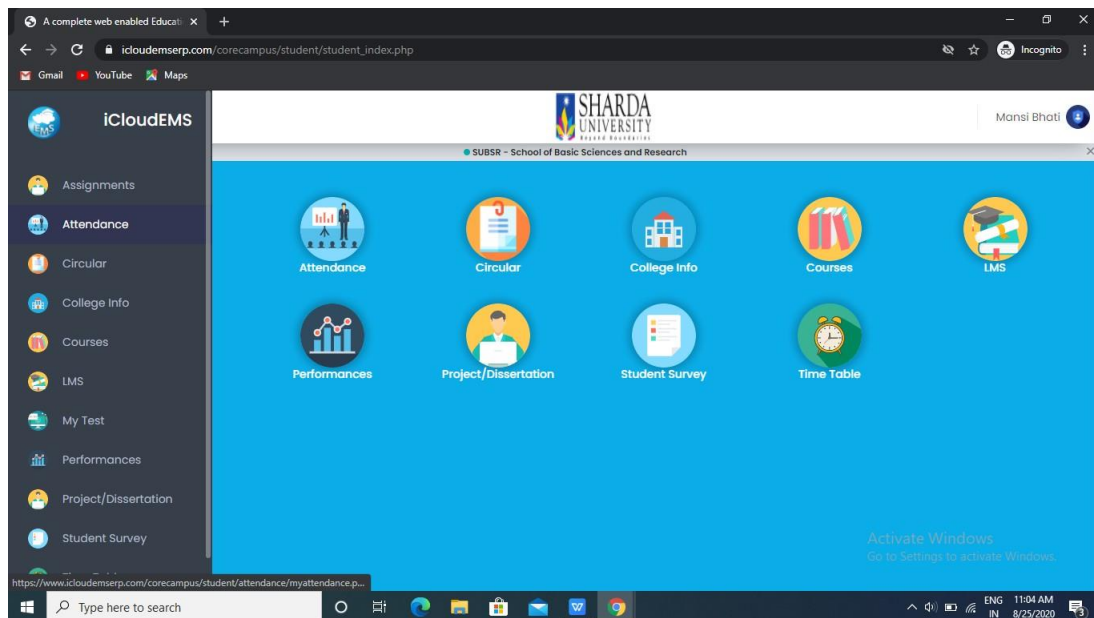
A complete web enabled Educati ×
+
icloudemserp.com/corecampus/student/student_index.php
Incognito
Gmail YouTube Maps

iCloudEMS

Assignments
Attendance
Circular
College Info
Courses
LMS
My Test
Performances
Project/Dissertation
Student Survey

SHARDA UNIVERSITY
Beyond Boundaries

Mansi Bhati

SUBSR - School of Basic Sciences and Research

Attendance
Circular
College Info
Courses
LMS
Performances
Project/Dissertation
Student Survey
Time Table

Activate Windows
Go to Settings to activate Windows.

https://www.icloudemserp.com/corecampus/student/attendance/myattendance.p...

Type here to search
ENG IN
11:04 AM 8/25/2020
3